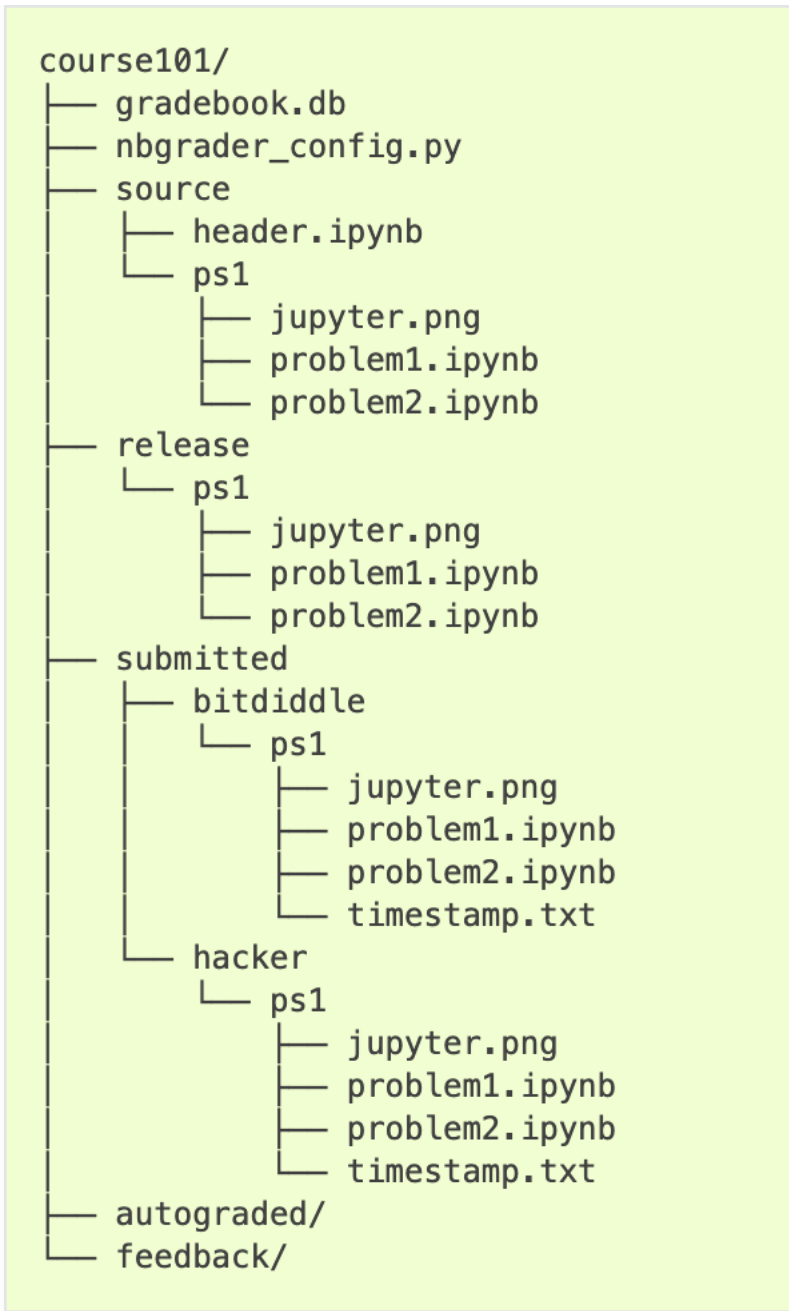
course101/
├── gradebook.db
├── nbgrader_config.py
├── source
│   ├── header.ipynb
│   └── ps1
│       ├── jupyter.png
│       ├── problem1.ipynb
│       └── problem2.ipynb
├── release
│   └── ps1
│       ├── jupyter.png
│       ├── problem1.ipynb
│       └── problem2.ipynb
├── submitted
│   ├── bitdiddle
│   │   └── ps1
│   │       ├── jupyter.png
│   │       ├── problem1.ipynb
│   │       ├── problem2.ipynb
│   │       └── timestamp.txt
│   └── hacker
│       └── ps1
│           ├── jupyter.png
│           ├── problem1.ipynb
│           ├── problem2.ipynb
│           └── timestamp.txt
├── autograded/
└── feedback/